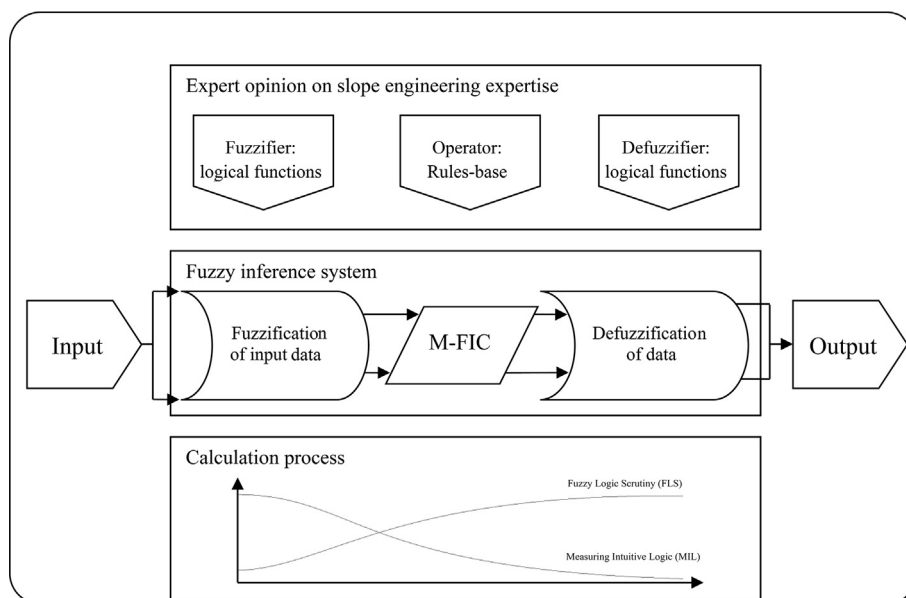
Expert opinion on slope engineering expertise

Fuzzifier: logical functions

Operator: Rules-base

Defuzzifier: logical functions

Fuzzy inference system

Input

Fuzzification of input data

M-FIC

Defuzzification of data

Output

Calculation process

Fuzzy Logic Scrutiny (FLS)

Measuring Intuitive Logic (MIL)